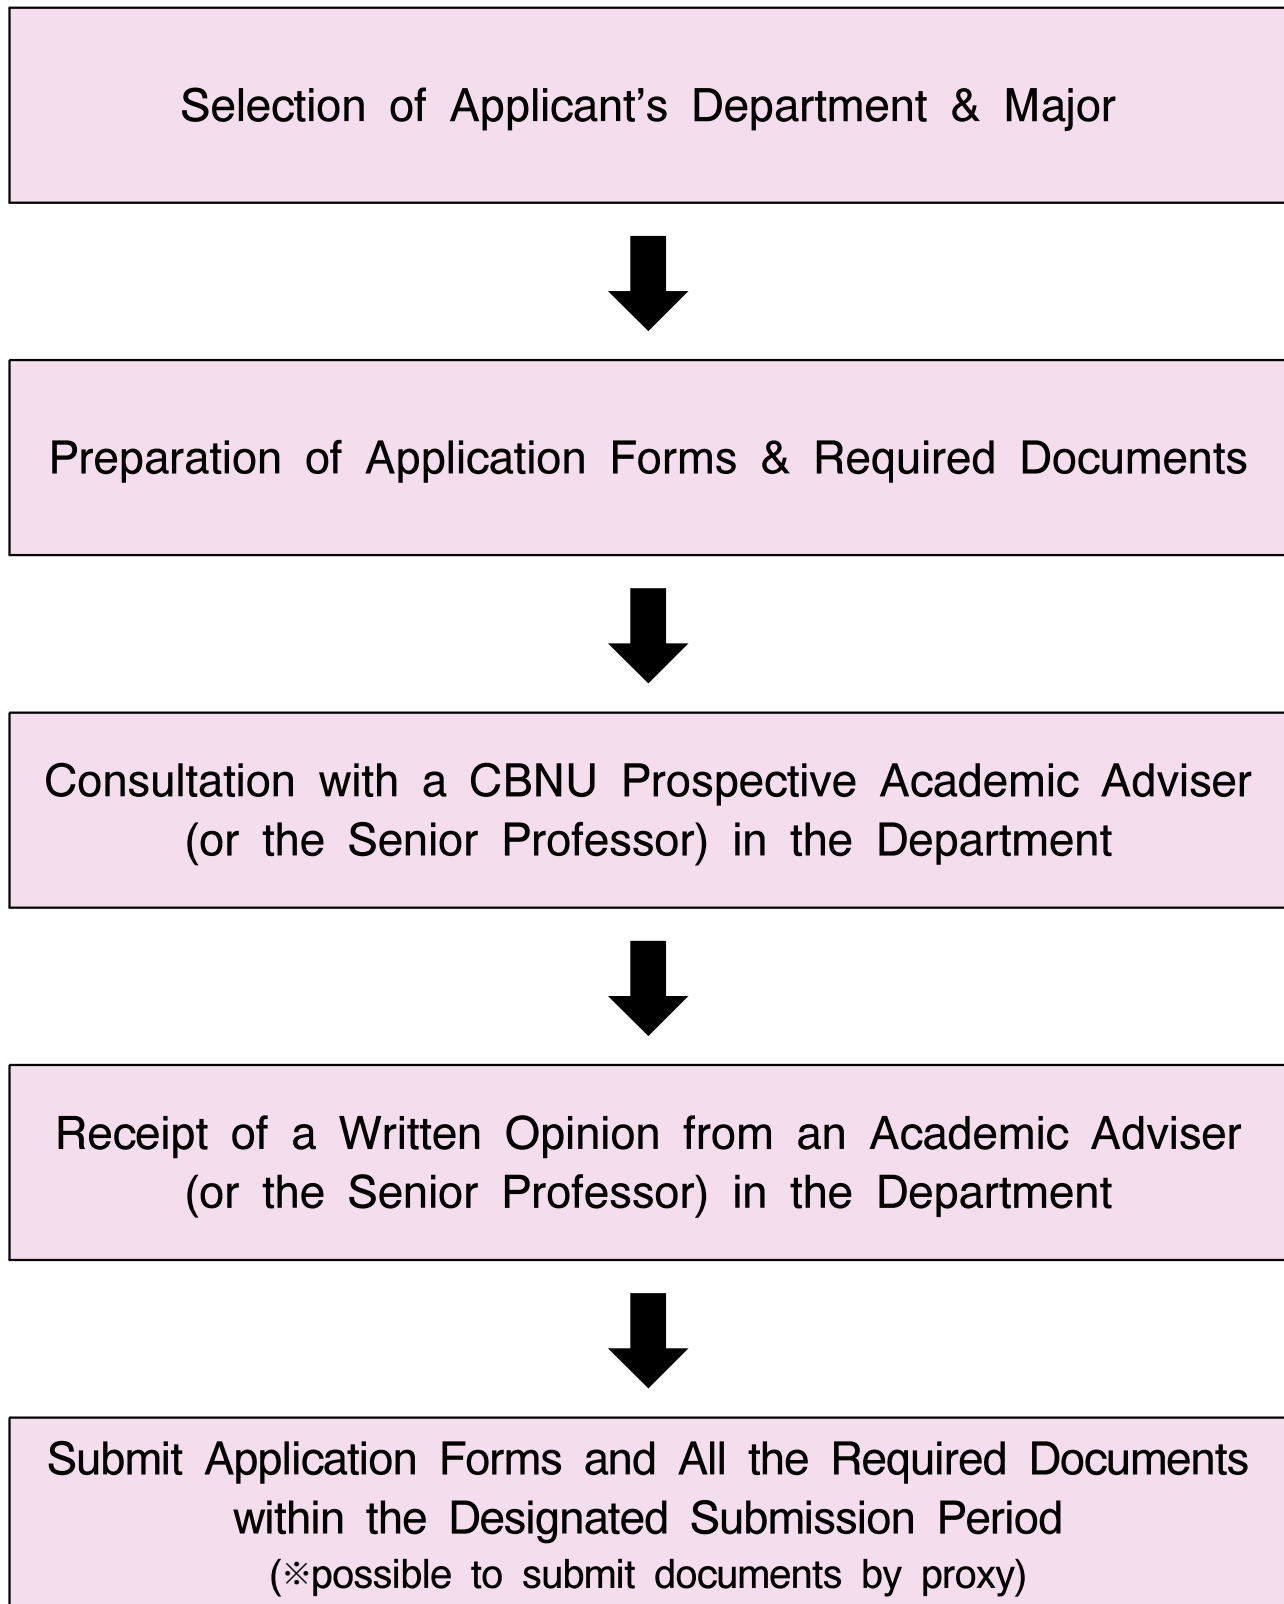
Selection of Applicant’s Department & Major

Preparation of Application Forms & Required Documents

Consultation with a CBNU Prospective Academic Adviser (or the Senior Professor) in the Department

Receipt of a Written Opinion from an Academic Adviser (or the Senior Professor) in the Department

Submit Application Forms and All the Required Documents within the Designated Submission Period
(※possible to submit documents by proxy)